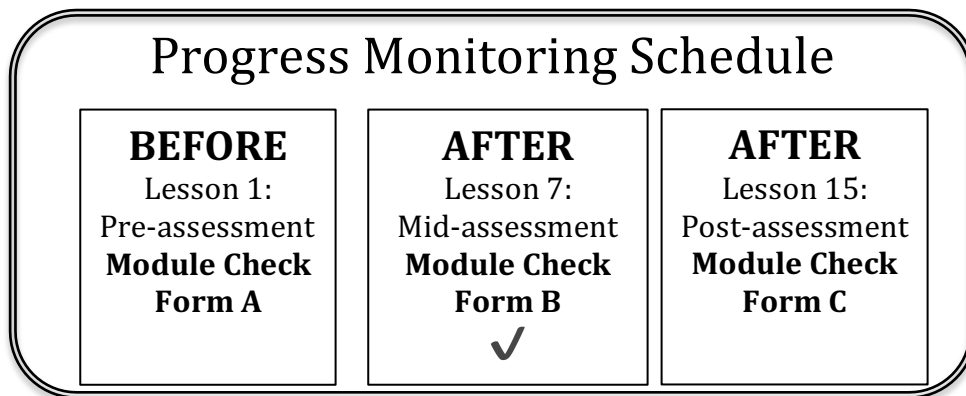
Progress Monitoring Schedule

**BEFORE**
Lesson 1:
Pre-assessment
**Module Check Form A**

**AFTER**
Lesson 7:
Mid-assessment
**Module Check Form B**
✓

**AFTER**
Lesson 15:
Post-assessment
**Module Check Form C**